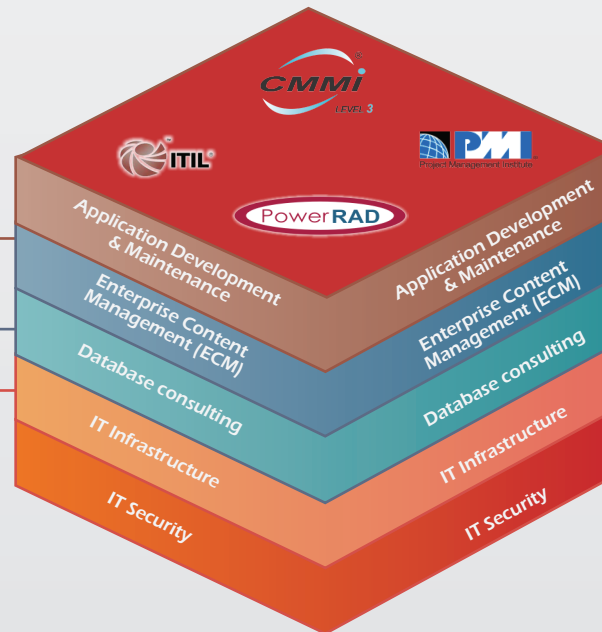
CMMI
LEVEL 3

ITIL

PMI
Project Management Institute

PowerRAD

Application Development & Maintenance

Application Development & Maintenance

Enterprise Content Management (ECM)

Enterprise Content Management (ECM)

Database consulting

Database consulting

IT Infrastructure

IT Infrastructure

IT Security

IT Security